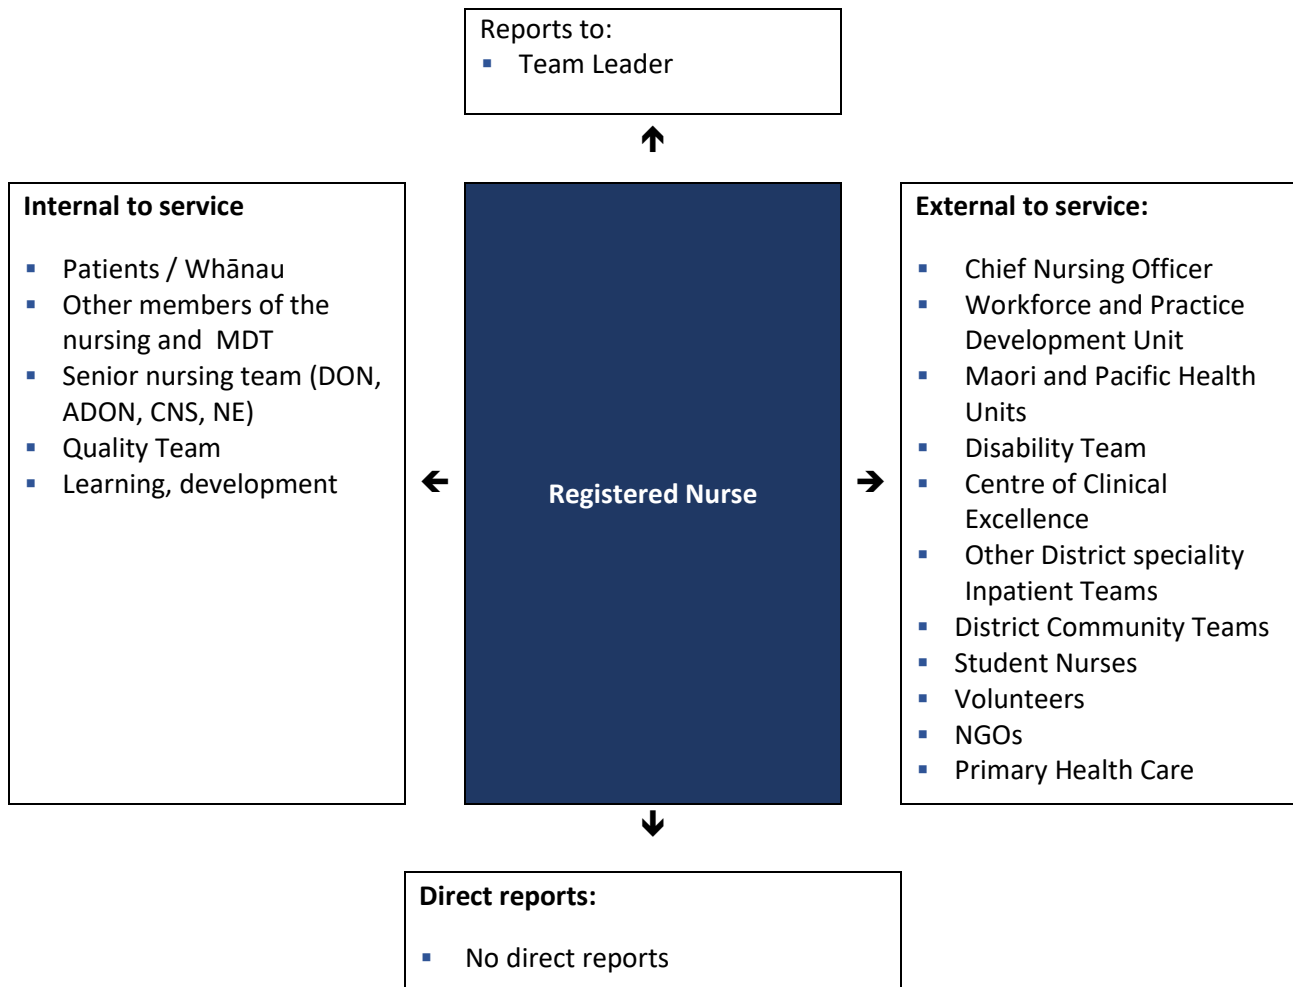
Reports to:
- Team Leader

Internal to service

- Patients / Whānau
- Other members of the nursing and MDT
- Senior nursing team (DON, ADON, CNS, NE)
- Quality Team
- Learning, development

Registered Nurse

External to service:

- Chief Nursing Officer
- Workforce and Practice Development Unit
- Maori and Pacific Health Units
- Disability Team
- Centre of Clinical Excellence
- Other District speciality Inpatient Teams
- District Community Teams
- Student Nurses
- Volunteers
- NGOs
- Primary Health Care

Direct reports:

- No direct reports